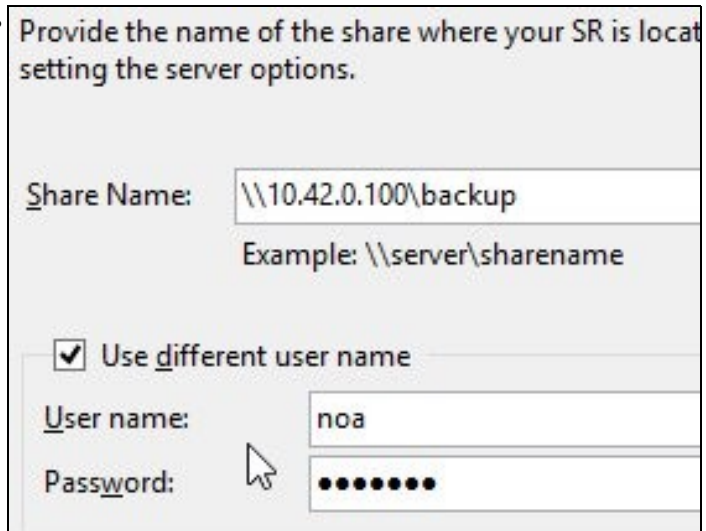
Provide the name of the share where your SR is locat setting the server options.

Share Name: \\10.42.0.100\backup

Example: \\server\sharename

Use different user name

User name: noa

Password: •••••••